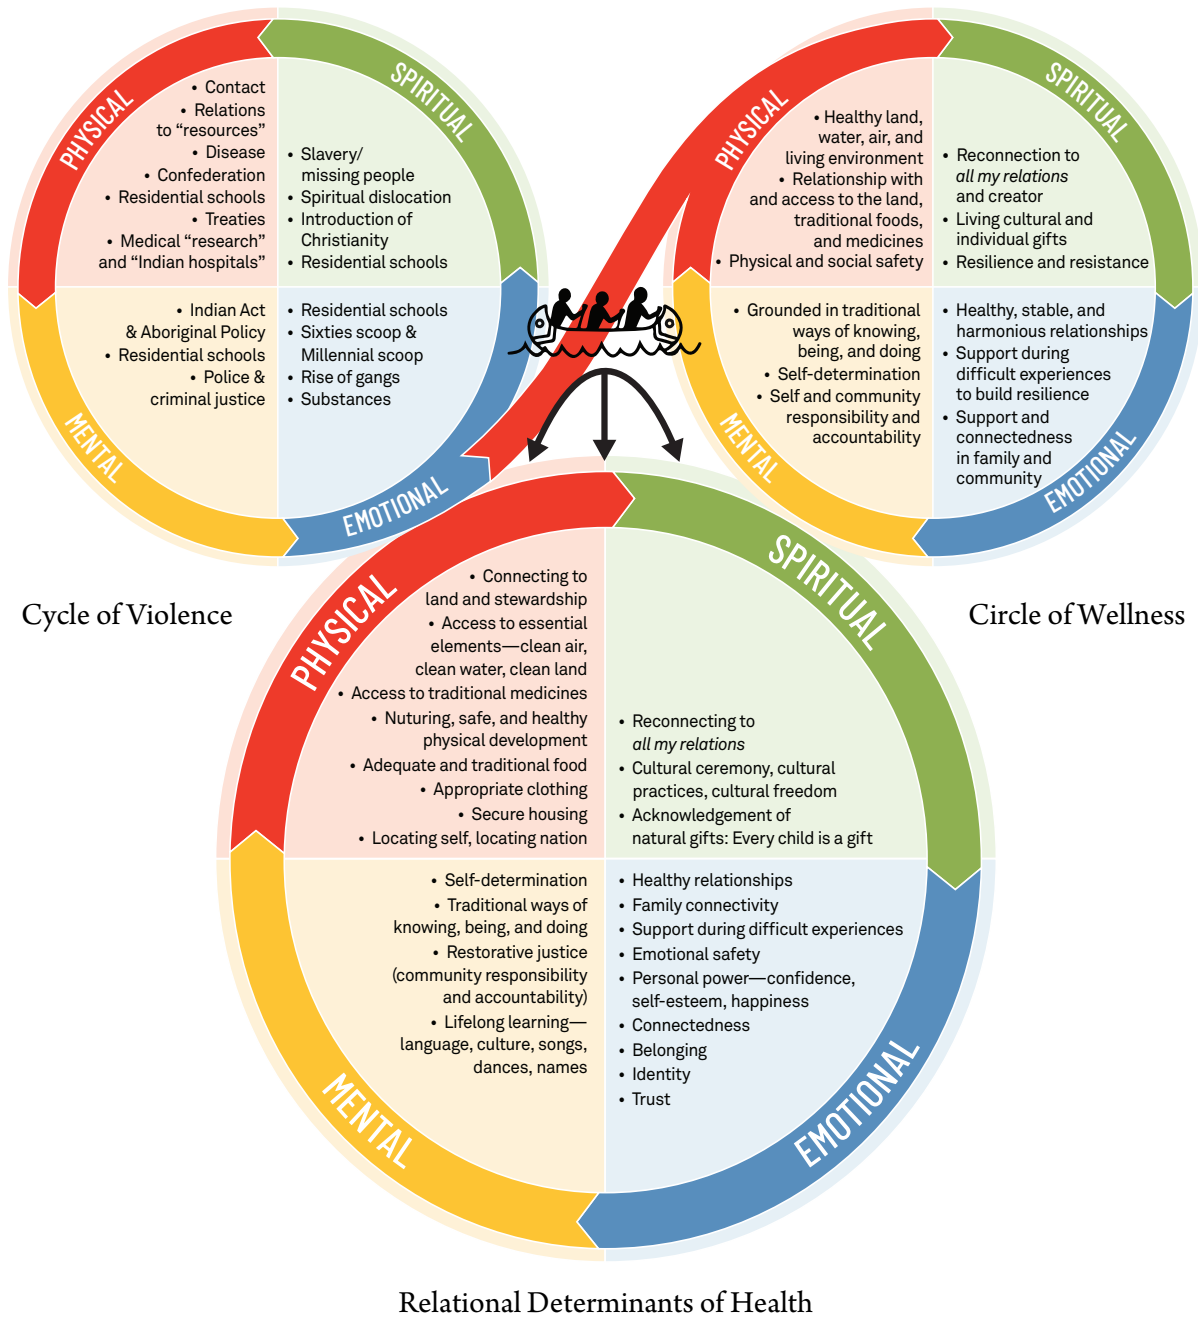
PHYSICAL
• Contact
• Relations to “resources”
• Disease
• Confederation
• Residential schools
• Treaties
• Medical “research” and “Indian hospitals”

SPIRITUAL
• Slavery/ missing people
• Spiritual dislocation
• Introduction of Christianity
• Residential schools

• Indian Act & Aboriginal Policy
• Residential schools
• Police & criminal justice

MENTAL

• Residential schools
• Sixties scoop & Millennial scoop
• Rise of gangs
• Substances

EMOTIONAL

Cycle of Violence

PHYSICAL
• Healthy land, water, air, and living environment
• Relationship with and access to the land, traditional foods, and medicines
• Physical and social safety

SPIRITUAL
• Reconnection to *all my relations* and creator
• Living cultural and individual gifts
• Resilience and resistance

• Grounded in traditional ways of knowing, being, and doing
• Self-determination
• Self and community responsibility and accountability

MENTAL

• Healthy, stable, and harmonious relationships
• Support during difficult experiences to build resilience
• Support and connectedness in family and community

EMOTIONAL

Circle of Wellness

PHYSICAL
• Connecting to land and stewardship
• Access to essential elements—clean air, clean water, clean land
• Access to traditional medicines
• Nuturing, safe, and healthy physical development
• Adequate and traditional food
• Appropriate clothing
• Secure housing
• Locating self, locating nation

SPIRITUAL
• Reconnecting to *all my relations*
• Cultural ceremony, cultural practices, cultural freedom
• Acknowledgement of natural gifts: Every child is a gift

• Self-determination
• Traditional ways of knowing, being, and doing
• Restorative justice (community responsibility and accountability)
• Lifelong learning—language, culture, songs, dances, names

MENTAL

• Healthy relationships
• Family connectivity
• Support during difficult experiences
• Emotional safety
• Personal power—confidence, self-esteem, happiness
• Connectedness
• Belonging
• Identity
• Trust

EMOTIONAL

Relational Determinants of Health